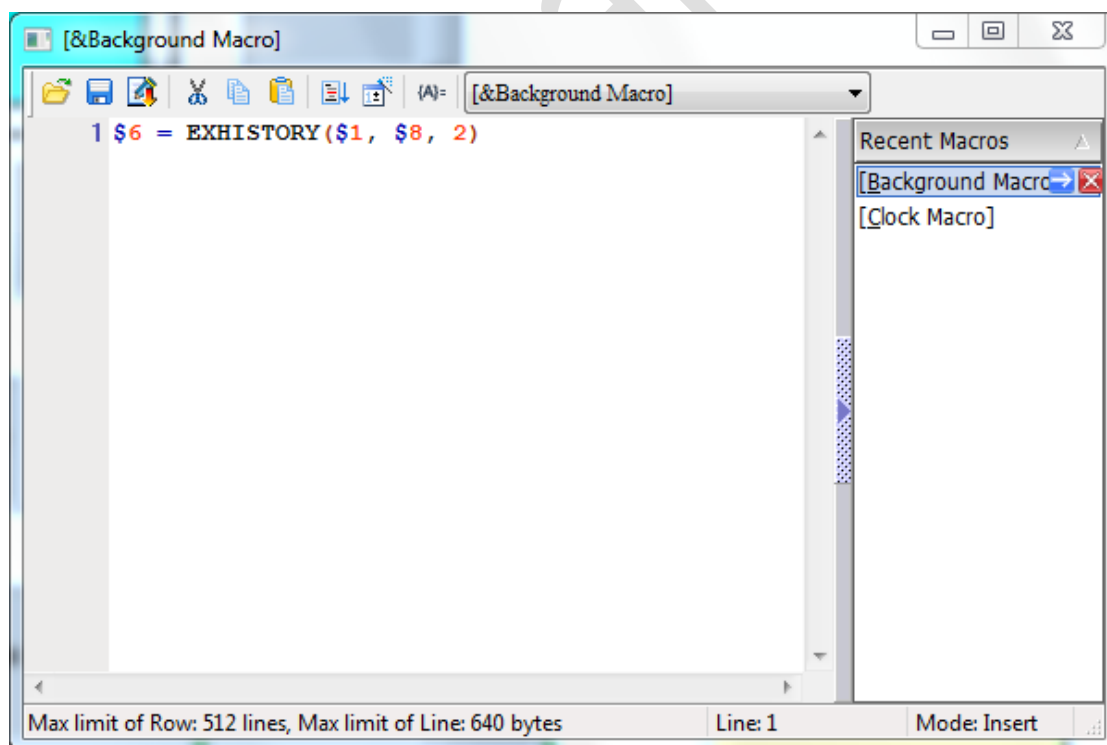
[&Background Macro]

{A}= [&Background Macro]

1 $6 = EXHISTORY($1, $8, 2)

Recent Macros

[Background Macro

[Clock Macro]

Max limit of Row: 512 lines, Max limit of Line: 640 bytes

Line: 1

Mode: Insert